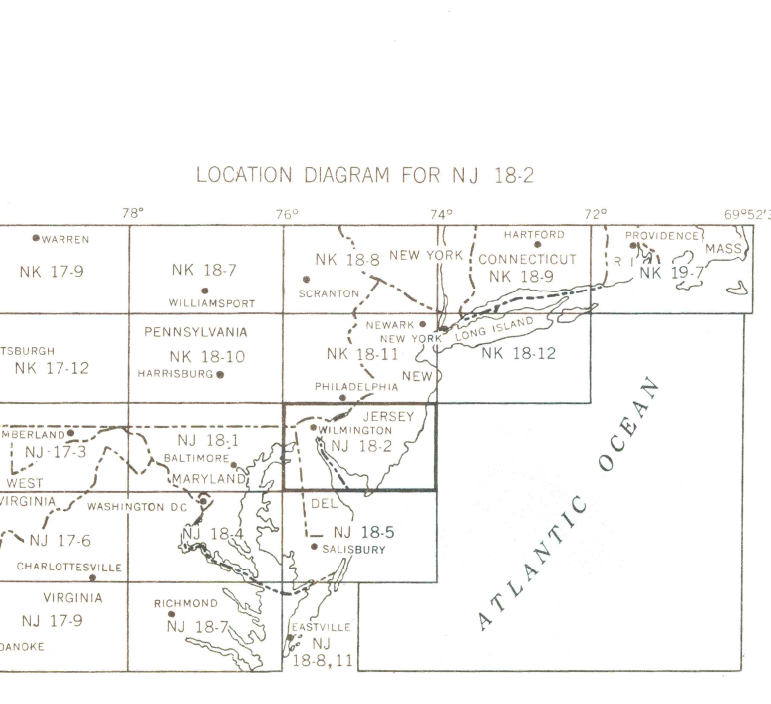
LOCATION DIAGRAM FOR NJ 18-2

78° 76° 74° 72° 69°52'

WARREN
NK 17-9

NK 18-7
WILLIAMSPORT

NK 18-8
SCRANTON

NEW YORK

HARTFORD
CONNECTICUT
NK 18-9

PROVIDENCE
R I
MASS
NK 19-7

TSBURGH
NK 17-12

PENNSYLVANIA
NK 18-10
HARRISBURG

NK 18-11

NEWARK
NEW YORK
LONG ISLAND
NK 18-12

PHILADELPHIA
NEW
JERSEY

ATLANTIC OCEAN

MBERLAND
NJ 17-3

NJ 18-1
BALTIMORE
MARYLAND

WILMINGTON
NJ 18-2

WEST
VIRGINIA

WASHINGTON DC

DEL
NJ 18-5
SALISBURY

NJ 17-6
NJ 18-4

CHARLOTTESVILLE

VIRGINIA
NJ 17-9
OANOKE

RICHMOND
NJ 18-7

EASTVILLE
NJ
18-8,11